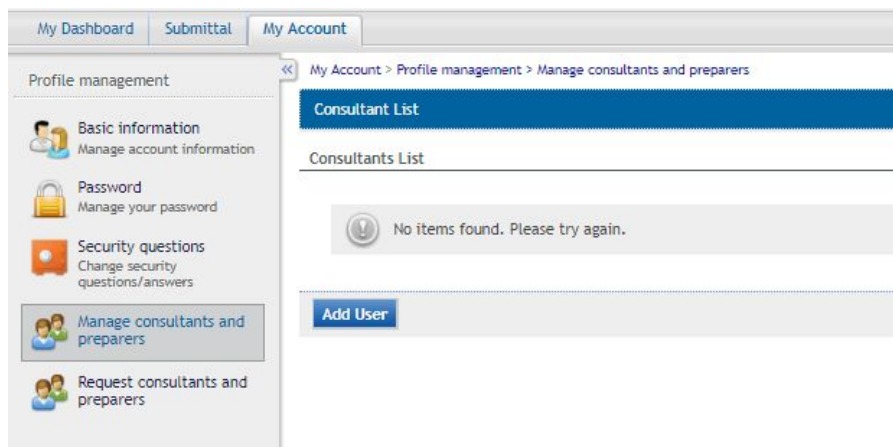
My Dashboard | Submittal | My Account

Profile management

Basic information
Manage account information

Password
Manage your password

Security questions
Change security questions/answers

Manage consultants and preparers

Request consultants and preparers

«

My Account > Profile management > Manage consultants and preparers

Consultant List

Consultants List

No items found. Please try again.

Add User